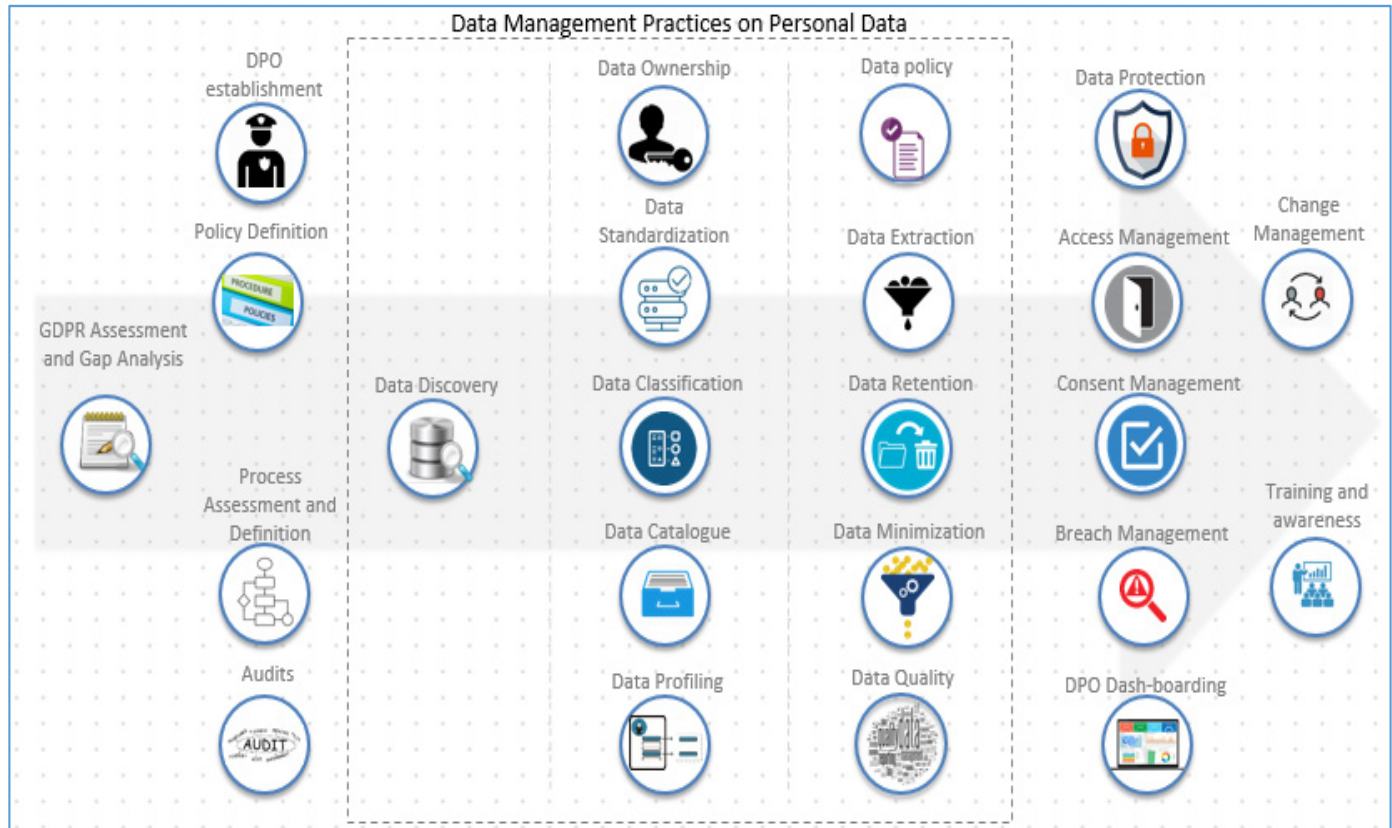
Data Management Practices on Personal Data

GDPR Assessment and Gap Analysis

DPO establishment

Policy Definition

PROCEDURE

POLICIES

Process Assessment and Definition

Audits

AUDIT

Data Discovery

Data Ownership

Data Standardization

Data Classification

Data Catalogue

Data Profiling

Data policy

Data Extraction

Data Retention

Data Minimization

Data Quality

Data Protection

Access Management

Consent Management

Breach Management

DPO Dash-boarding

Change Management

Training and awareness